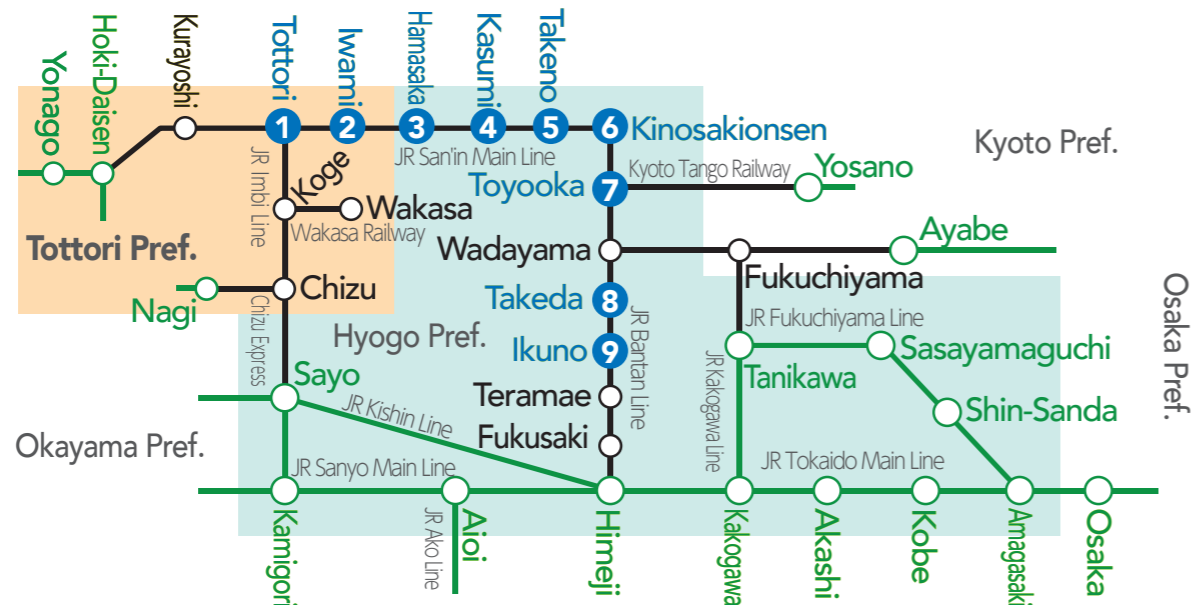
Yonago
Hoki-Daisen
Kurayoshi
Tottori
Iwami
Hamasaka
Kasumi
Takeno
1
2
3
4
5
6
Kinosakionsen
Kyoto Pref.
JR San'in Main Line
Kyoto Tango Railway
Yosano
JR Imbi Line
Koge
Toyooka
7
Wakasa
Wakasa Railway
Tottori Pref.
Wadayama
Ayabe
Fukuchiyama
Nagi
Chizu
Takeda
8
JR Bantan Line
JR Fukuchiyama Line
Osaka Pref.
Chizu Express
Hyogo Pref.
Ikuno
9
Sasayamaguchi
JR Kakogawa Line
Tanikawa
Sayo
Teramae
Shin-Sanda
JR Kishin Line
Fukusaki
Okayama Pref.
JR Sanyo Main Line
JR Tokaido Main Line
Kamigori
JR Ako Line
Aioi
Himeji
Kakogawa
Akashi
Kobe
Amagasaki
Osaka